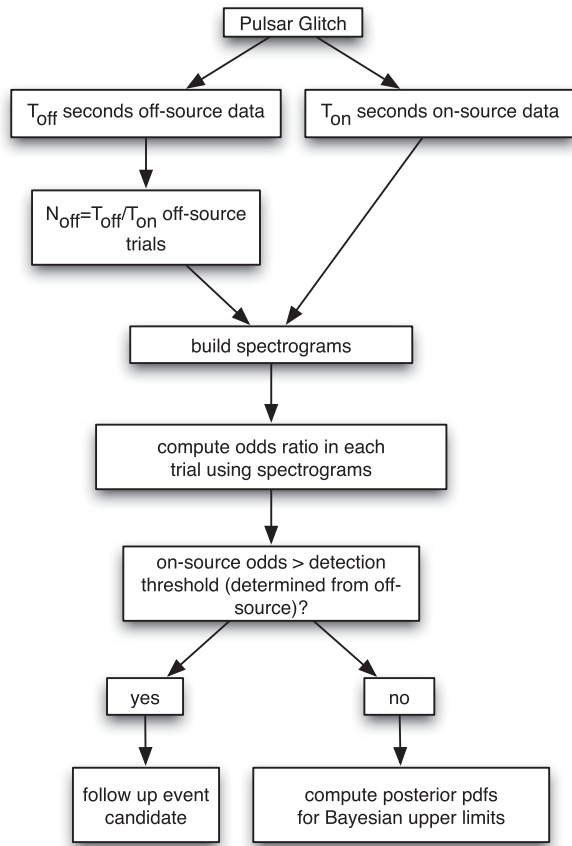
Pulsar Glitch

$T_{off}$ seconds off-source data

$T_{on}$ seconds on-source data

$N_{off}=T_{off}/T_{on}$ off-source trials

build spectrograms

compute odds ratio in each trial using spectrograms

on-source odds > detection threshold (determined from off-source)?

yes

no

follow up event candidate

compute posterior pdfs for Bayesian upper limits